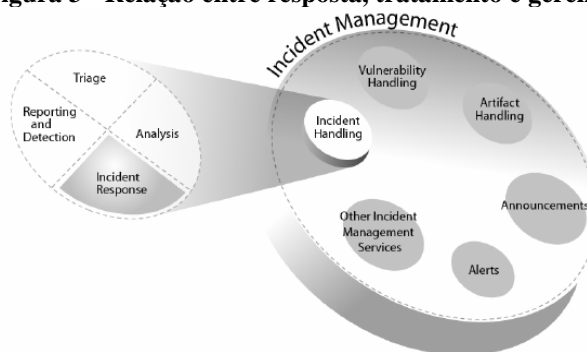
Figura 3 – Relação entre resposta, tratamento e gerenciamento

Incident Management

Triage

Reporting and Detection

Analysis

Incident Response

Incident Handling

Vulnerability Handling

Artifact Handling

Announcements

Other Incident Management Services

Alerts